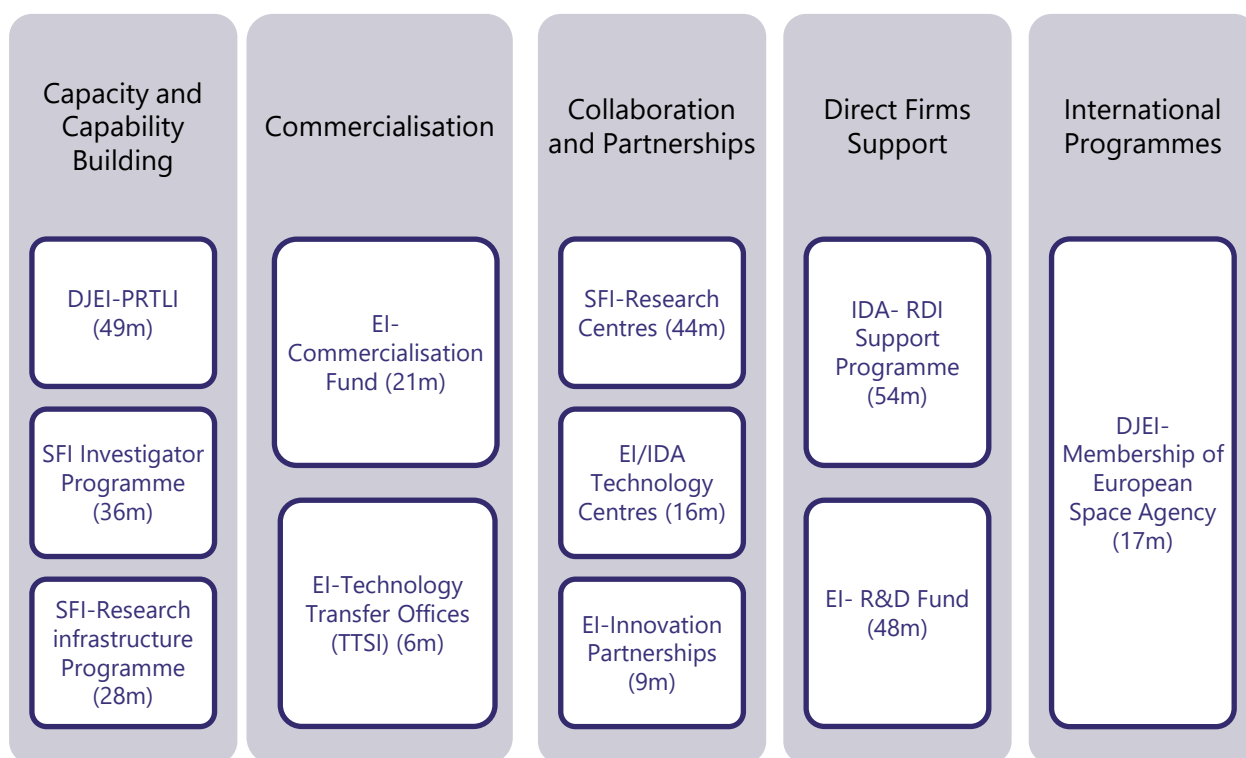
Capacity and Capability Building

DJEI-PRTLI (49m)

SFI Investigator Programme (36m)

SFI-Research infrastructure Programme (28m)

Commercialisation

EI-Commercialisation Fund (21m)

EI-Technology Transfer Offices (TTSI) (6m)

Collaboration and Partnerships

SFI-Research Centres (44m)

EI/IDA Technology Centres (16m)

EI-Innovation Partnerships (9m)

Direct Firms Support

IDA- RDI Support Programme (54m)

EI- R&D Fund (48m)

International Programmes

DJEI-Membership of European Space Agency (17m)